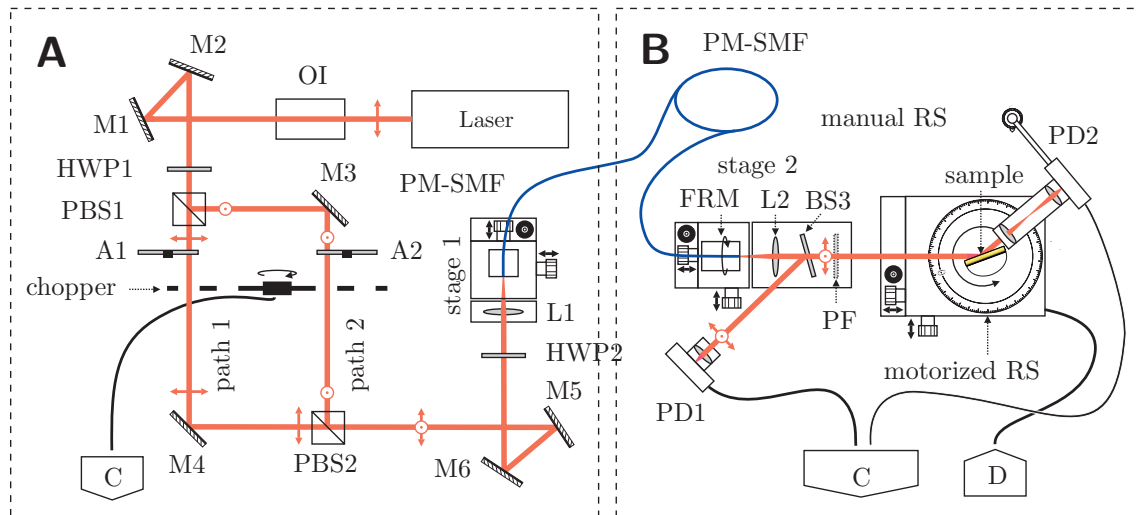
A

M2

OI

Laser

M1

HWP1

M3

PM-SMF

PBS1

A1

A2

stage 1

chopper

L1

path 1

path 2

HWP2

M5

M4

PBS2

M6

C

B

PM-SMF

manual RS

PD2

stage 2

sample

FRM

L2

BS3

PF

motorized RS

PD1

C

D